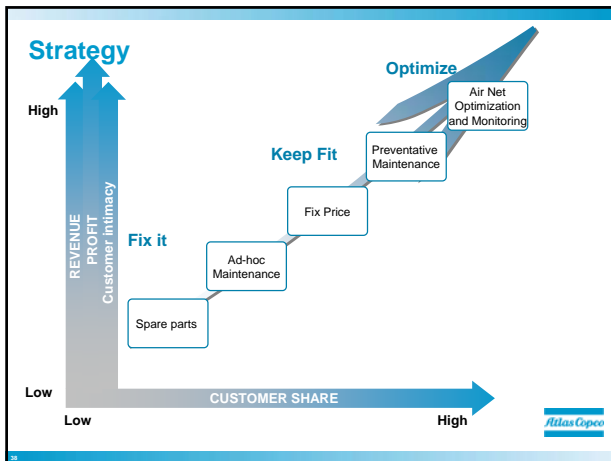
Strategy

High

REVENUE
PROFIT
Customer intimacy

Optimize

Air Net Optimization and Monitoring

Keep Fit

Preventative Maintenance

Fix Price

Fix it

Ad-hoc Maintenance

Spare parts

Low

CUSTOMER SHARE

Low

High

Atlas Copco

38